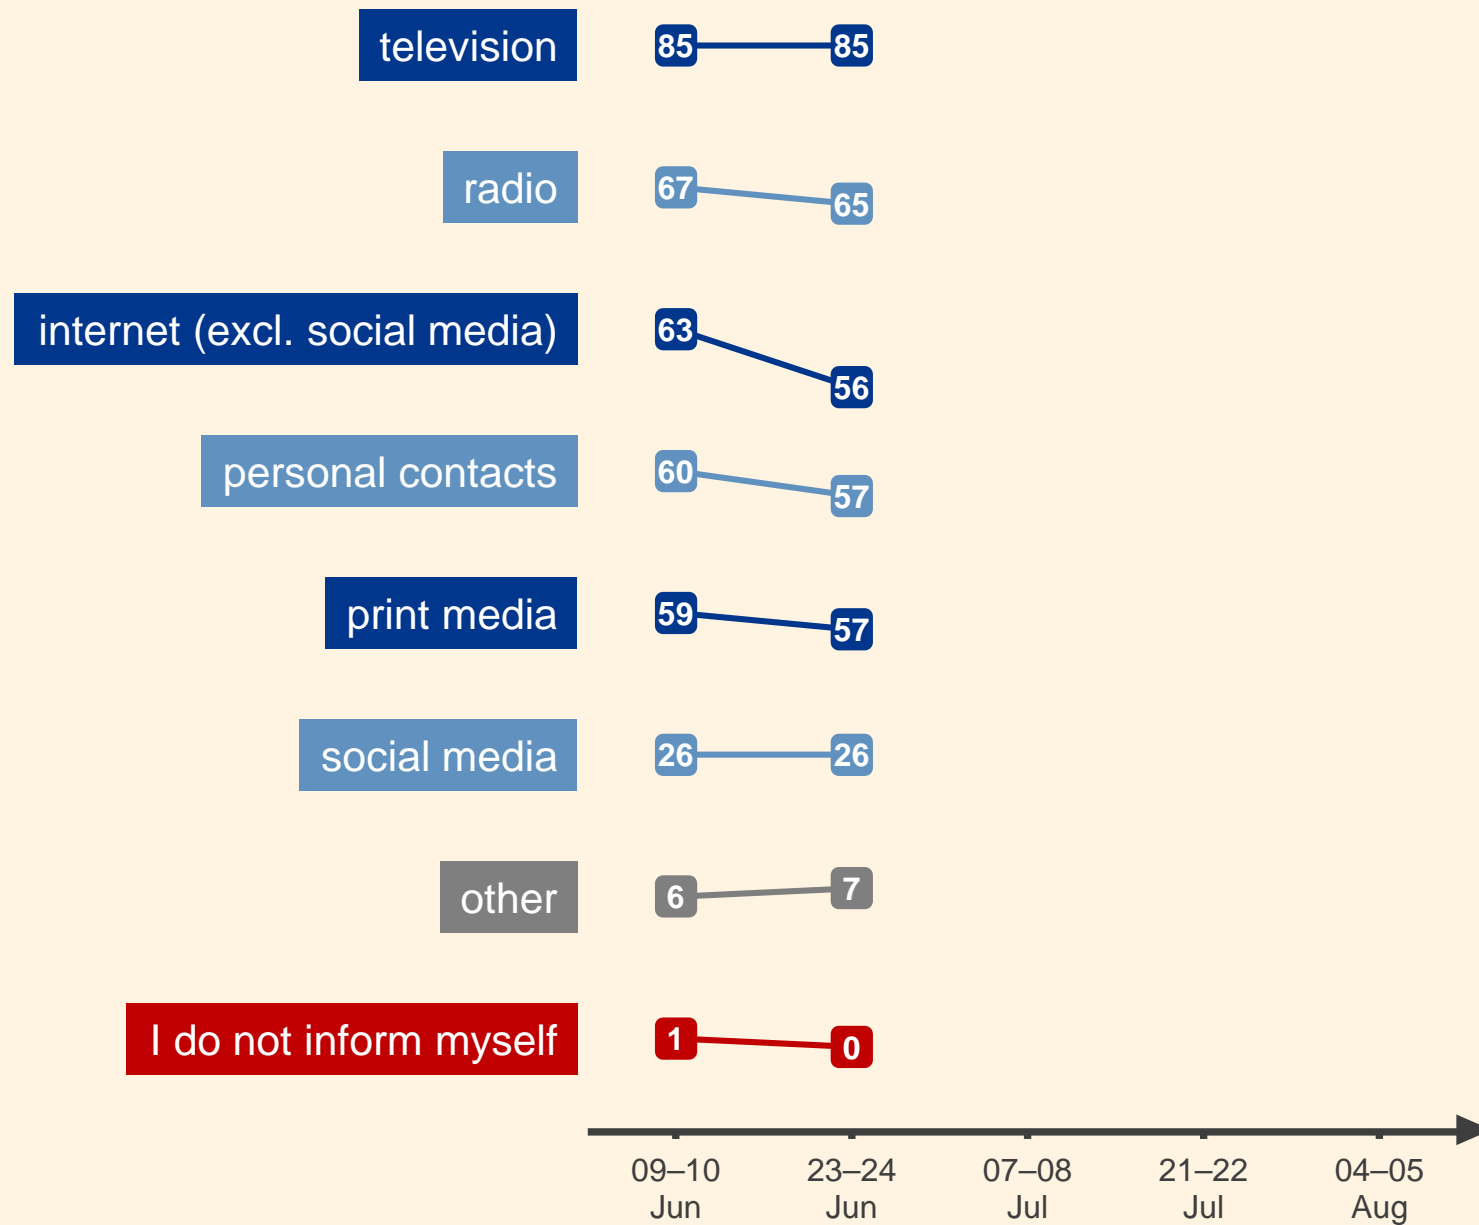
television 85 85

radio 67 65

internet (excl. social media) 63 56

personal contacts 60 57

print media 59 57

social media 26 26

other 6 7

I do not inform myself 1 0

09–10 Jun
23–24 Jun
07–08 Jul
21–22 Jul
04–05 Aug